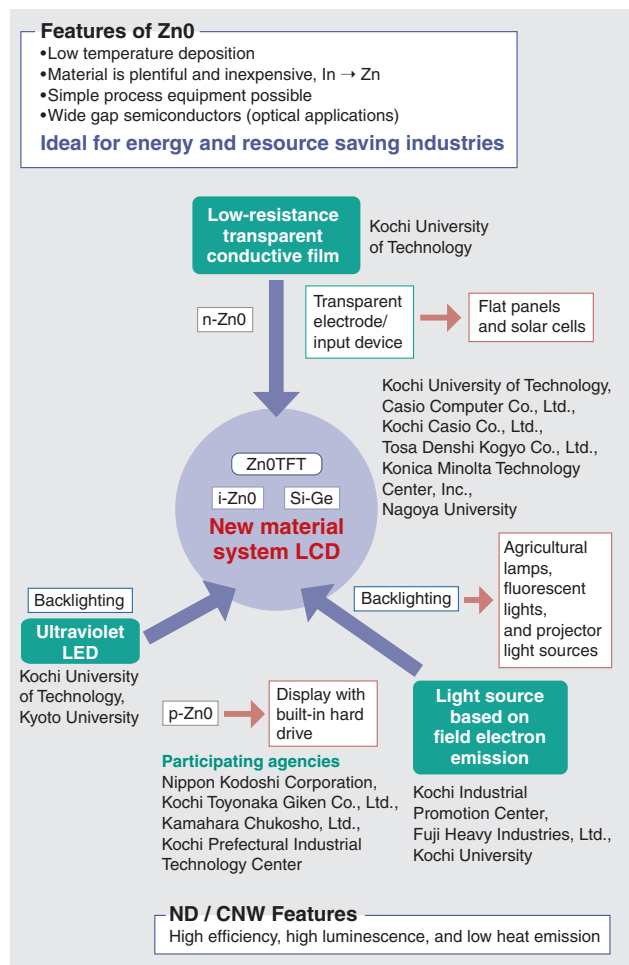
Features of Zn0
•Low temperature deposition
•Material is plentiful and inexpensive, In → Zn
•Simple process equipment possible
•Wide gap semiconductors (optical applications)
Ideal for energy and resource saving industries

Low-resistance transparent conductive film

Kochi University of Technology

n-Zn0

Transparent electrode/ input device

Flat panels and solar cells

Kochi University of Technology, Casio Computer Co., Ltd., Kochi Casio Co., Ltd., Tosa Denshi Kogyo Co., Ltd., Konica Minolta Technology Center, Inc., Nagoya University

Zn0TFT

i-Zn0

Si-Ge

New material system LCD

Backlighting

Ultraviolet LED

Kochi University of Technology, Kyoto University

Backlighting

Agricultural lamps, fluorescent lights, and projector light sources

p-Zn0

Display with built-in hard drive

Light source based on field electron emission

Participating agencies
Nippon Kodoshi Corporation, Kochi Toyonaka Giken Co., Ltd., Kamahara Chukosho, Ltd., Kochi Prefectural Industrial Technology Center

Kochi Industrial Promotion Center, Fuji Heavy Industries, Ltd., Kochi University

ND / CNW Features
High efficiency, high luminescence, and low heat emission